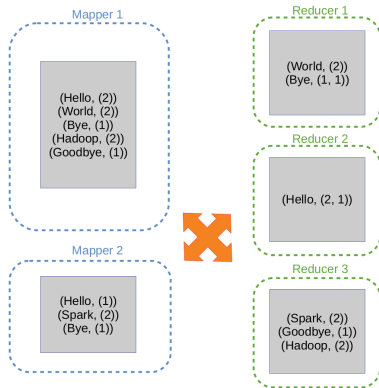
Mapper 1

(Hello, (2))
(World, (2))
(Bye, (1))
(Hadoop, (2))
(Goodbye, (1))

Mapper 2

(Hello, (1))
(Spark, (2))
(Bye, (1))

Reducer 1

(World, (2))
(Bye, (1, 1))

Reducer 2

(Hello, (2, 1))

Reducer 3

(Spark, (2))
(Goodbye, (1))
(Hadoop, (2))